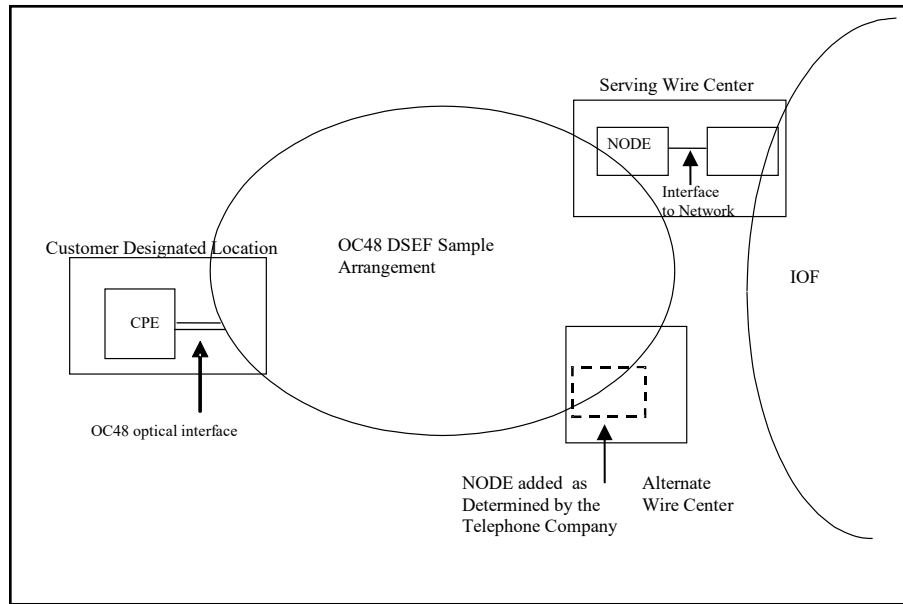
Serving Wire Center

NODE

Interface to Network

Customer Designated Location

OC48 DSEF Sample Arrangement

IOF

CPE

OC48 optical interface

NODE added as Determined by the Telephone Company

Alternate Wire Center